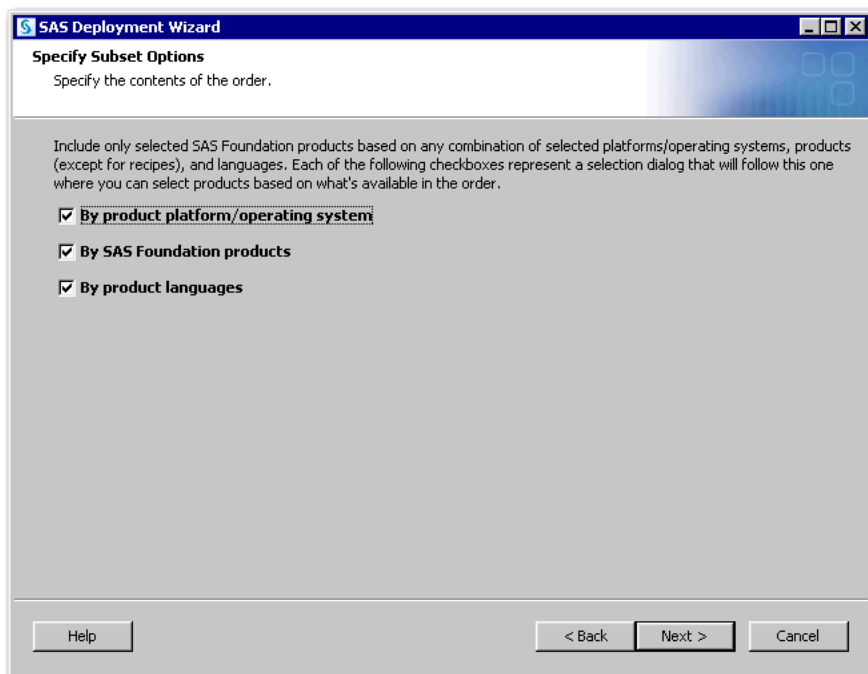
SAS Deployment Wizard

Specify Subset Options

Specify the contents of the order.

Include only selected SAS Foundation products based on any combination of selected platforms/operating systems, products (except for recipes), and languages. Each of the following checkboxes represent a selection dialog that will follow this one where you can select products based on what's available in the order.

☑ By product platform/operating system

☑ By SAS Foundation products

☑ By product languages

Help

< Back

Next >

Cancel